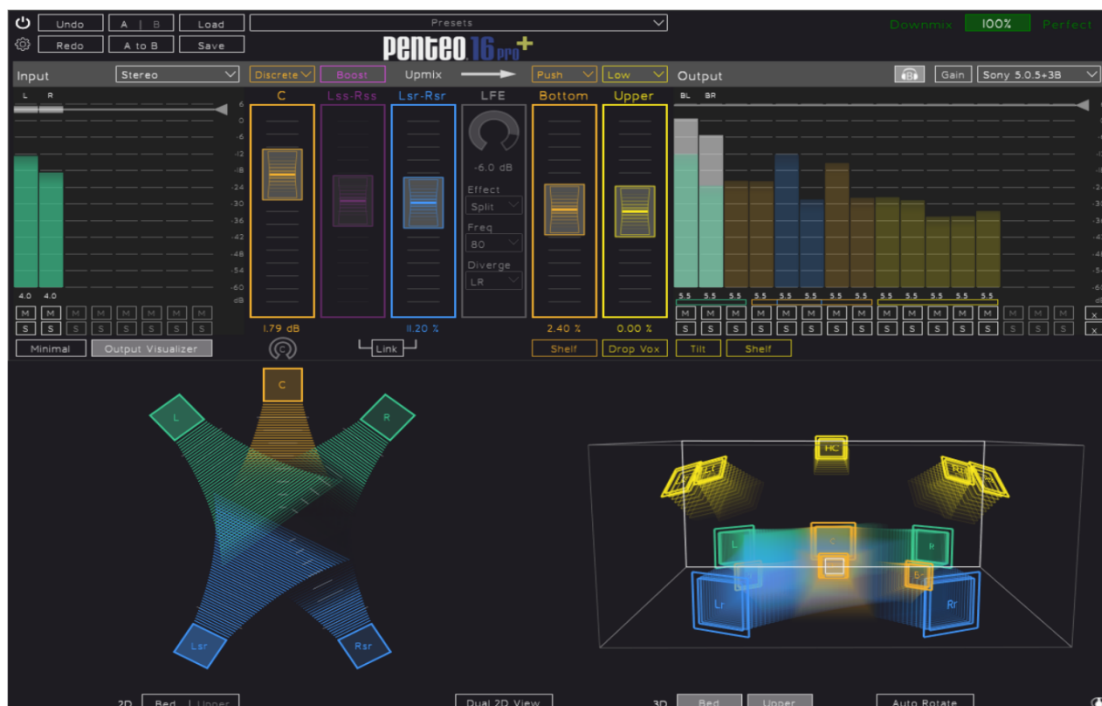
Undo
A | B
Load
Presets
Downmix
100%
Perfect
Redo
A to B
Save
penteo 16 pro+
Input
Stereo
Discrete
Boost
Upmix
Push
Low
Output
Gain
Sony 5.0.5+38
L R
C
Lss-Rss
Lsr-Rsr
LFE
Bottom
Upper
BL BR
6
0
-6
-12
-18
-24
-30
-36
-42
-48
-54
-60
dB
-6.0 dB
Effect
Split
Freq
80
Diverge
LR
4.0 4.0
5.5 5.5 5.5 5.5 5.5 5.5 5.5 5.5 5.5 5.5 5.5 5.5 5.5
M M M M M M M M
S S S S S S S S
1.79 dB
11.20 %
2.40 %
0.00 %
Minimal
Output Visualizer
Link
Shelf
Drop Vox
Tilt
Shelf
C
L
R
Lsr
Rsr
HC
L
C
R
Lr
Rr
2D
Bed | Upper
Dual 2D View
3D
Bed
Upper
Auto Rotate